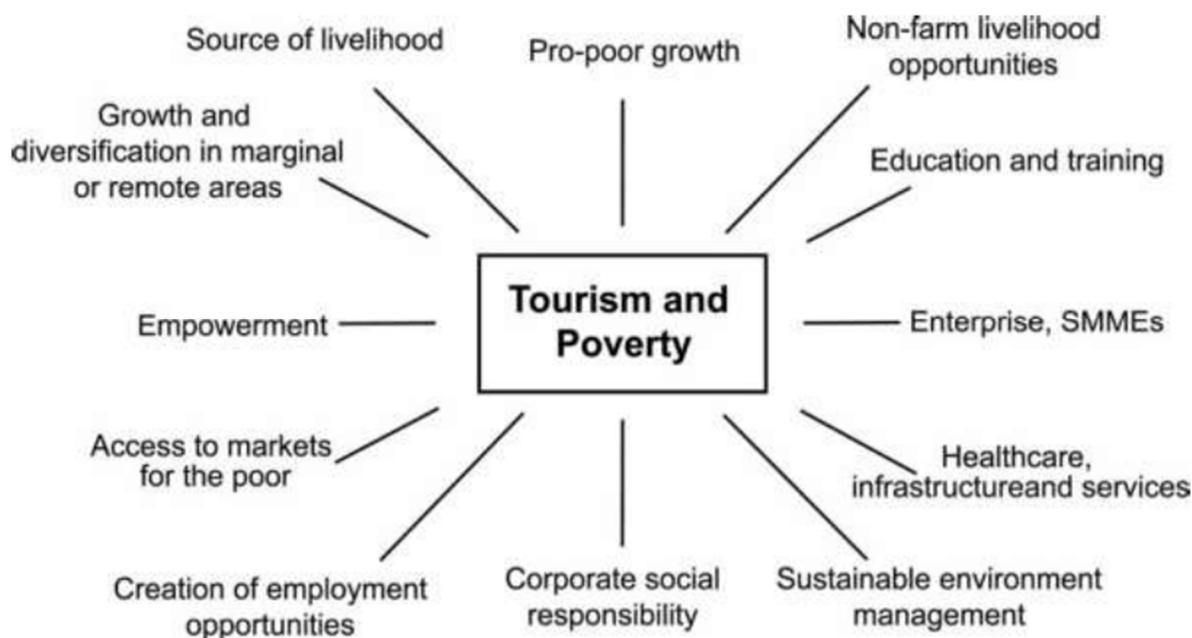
Source of livelihood

Pro-poor growth

Non-farm livelihood opportunities

Growth and diversification in marginal or remote areas

Education and training

Tourism and Poverty

Empowerment

Enterprise, SMMEs

Access to markets for the poor

Healthcare, infrastructureand services

Creation of employment opportunities

Corporate social responsibility

Sustainable environment management